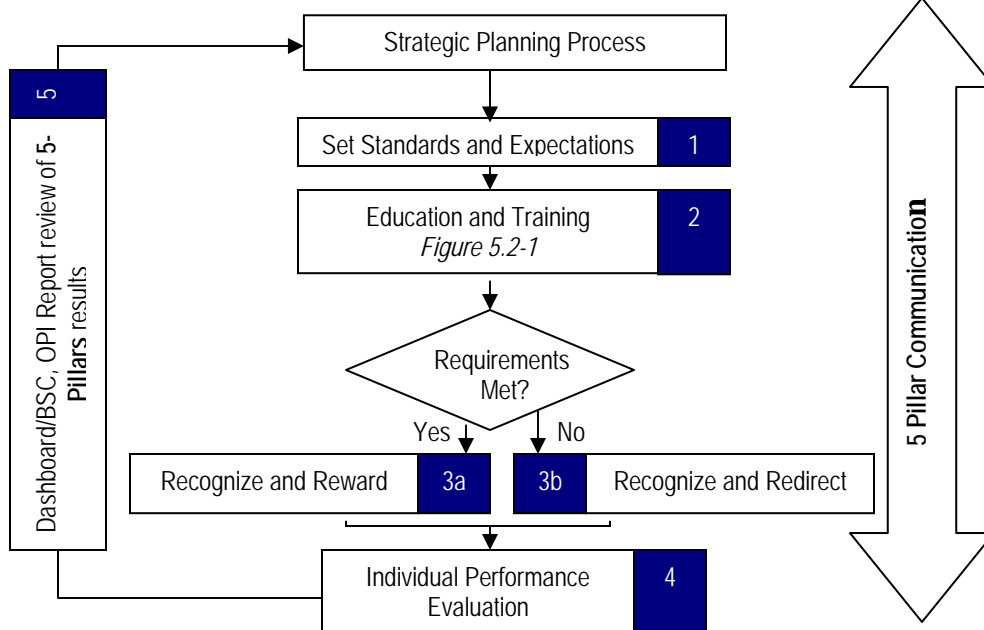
Strategic Planning Process

5

Dashboard/BSC, OPI Report review of **5-Pillars** results

Set Standards and Expectations 1

Education and Training
*Figure 5.2-1* 2

Requirements Met?

Yes

No

Recognize and Reward 3a

3b Recognize and Redirect

Individual Performance Evaluation 4

**5 Pillar Communication**